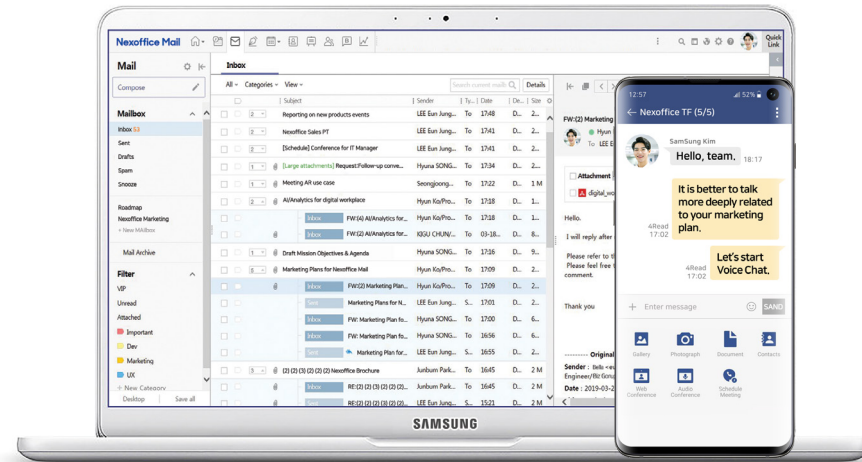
Nexoffice Mail

Quick Link

Mail

Compose

Mailbox

Inbox 53

Sent

Drafts

Spam

Snooze

Roadmap

Nexoffice Marketing

+ New Mailbox

Mail Archive

Filter

VIP

Unread

Attached

Important

Dev

Marketing

UX

+ New Category

Desktop Save all

Inbox

All Categories View Search current mailb Details

| Subject | Sender | Ty | Date | De | Size |
|---|---|---|---|---|---|
| Reporting on new products events | LEE Eun Jung... | To | 17:48 | D... | 23 |
| Nexoffice Sales PT | LEE Eun Jung... | To | 17:41 | D... | 23 |
| [Schedule] Conference for IT Manager | LEE Eun Jung... | To | 17:41 | D... | 23 |
| [Large attachments] Request:Follow-up conve... | Hyuna SONG... | To | 17:34 | D... | 23 |
| Meeting AR use case | Seongjoong... | To | 17:22 | D... | 1 M |
| AI/Analytics for digital workplace | Hyun Ko/Pro... | To | 17:18 | D... | 23 |
| Inbox FW:(4) AI/Analytics for... | Hyun Ko/Pro... | To | 17:18 | D... | 23 |
| Inbox FW:(2) AI/Analytics for... | KIGU CHUN/... | To | 03-18... | D... | 23 |
| Draft Mission Objectives & Agenda | Hyuna SONG... | To | 17:18 | D... | 23 |
| Marketing Plans for Nexoffice Mail | Hyun Ko/Pro... | To | 17:09 | D... | 23 |
| Inbox FW:(2) Marketing Plan... | Hyun Ko/Pro... | To | 17:09 | D... | 23 |
| Sent Marketing Plans for N... | LEE Eun Jung... | S... | 17:01 | D... | 23 |
| Inbox FW: Marketing Plan fo... | Hyuna SONG... | To | 16:59 | D... | 23 |
| Inbox FW: Marketing Plan fo... | Hyun Ko/Pro... | To | 16:56 | D... | 23 |
| Sent Marketing Plan for... | LEE Eun Jung... | S... | 16:55 | D... | 23 |
| (2) (2) (3) (2) (2) (2) Nexoffice Brochure | Junbum Park... | To | 16:45 | D... | 24 |
| Inbox RE:(2) (2) (3) (2) (2) (2)... | Junbum Park... | To | 16:45 | D... | 24 |
| Sent RE:(2) (2) (2) (2) (2) (2)... | LEE Eun Jung... | S... | 15:21 | D... | 23 |

FW:(2) Marketing

Hyun

To LEE E

Attachment

digital_wo

Hello.

I will reply after

Please refer to t

Please feel free t

Thank you

-------- Original

Sender : Hello <e

Engineer/R

Date : 2019-03-2

12:57 52%

Nexoffice TF (5/5)

SamSung Kim

Hello, team. 18:17

It is better to talk more deeply related to your marketing plan.

4Read 17:02

Let's start Voice Chat.

4Read 17:02

Enter message SAND

Gallery Photograph Document Contacts

Web Conference Audio Conference Schedule Meeting

SAMSUNG